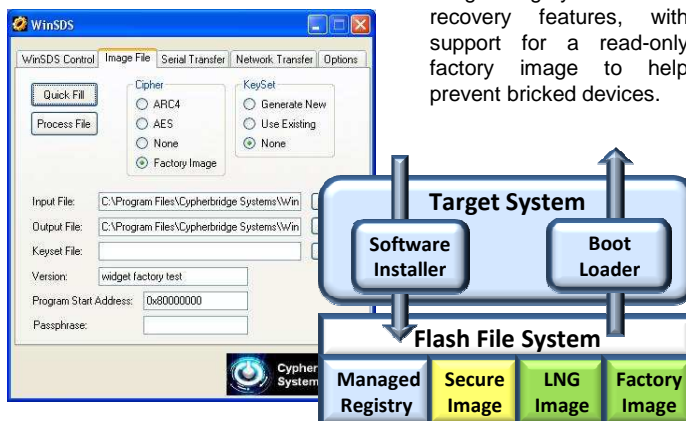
WinSDS

WinSDS Control | Image File | Serial Transfer | Network Transfer | Options

Quick Fill

Process File

Cipher
ARC4
AES
None
Factory Image

KeySet
Generate New
Use Existing
None

Input File: C:\Program Files\Cypherbridge Systems\Win

Output File: C:\Program Files\Cypherbridge Systems\Win

Keyset File:

Version: widget factory test

Program Start Address: 0x80000000

Passphrase:

Cypher System

recovery features, with support for a read-only factory image to help prevent bricked devices.

Target System

Software Installer

Boot Loader

Flash File System

Managed Registry

Secure Image

LNG Image

Factory Image